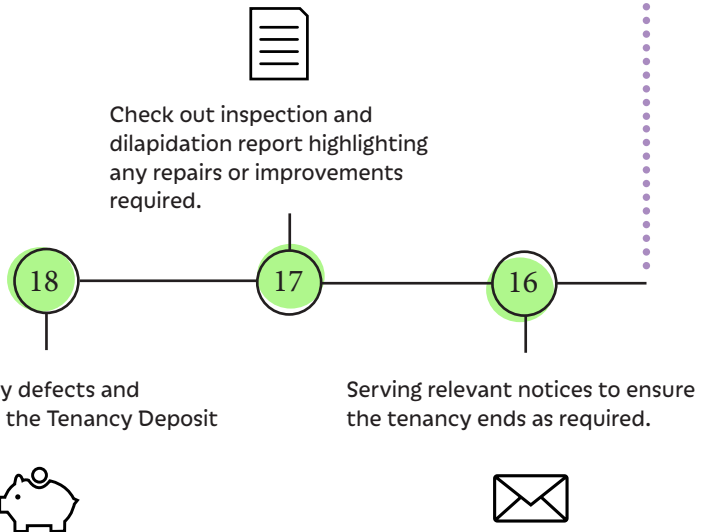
Check out inspection and dilapidation report highlighting any repairs or improvements required.

18

17

16

y defects and the Tenancy Deposit

Serving relevant notices to ensure the tenancy ends as required.